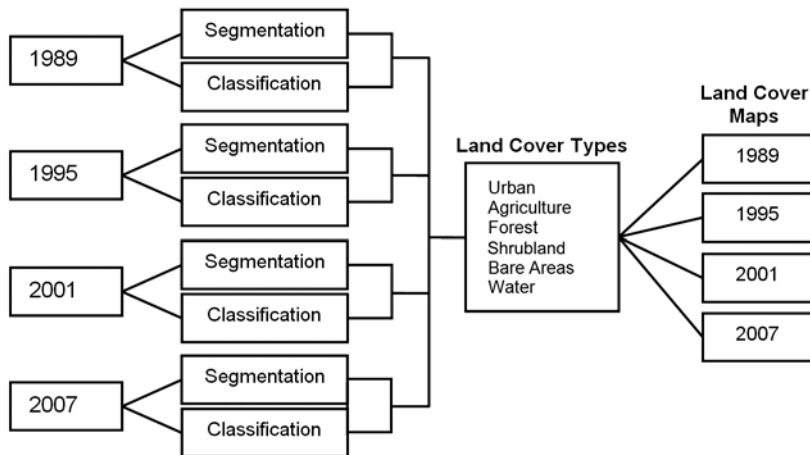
1989
Segmentation
Classification

1995
Segmentation
Classification

2001
Segmentation
Classification

2007
Segmentation
Classification

Land Cover Types
Urban
Agriculture
Forest
Shrubland
Bare Areas
Water

Land Cover Maps
1989
1995
2001
2007